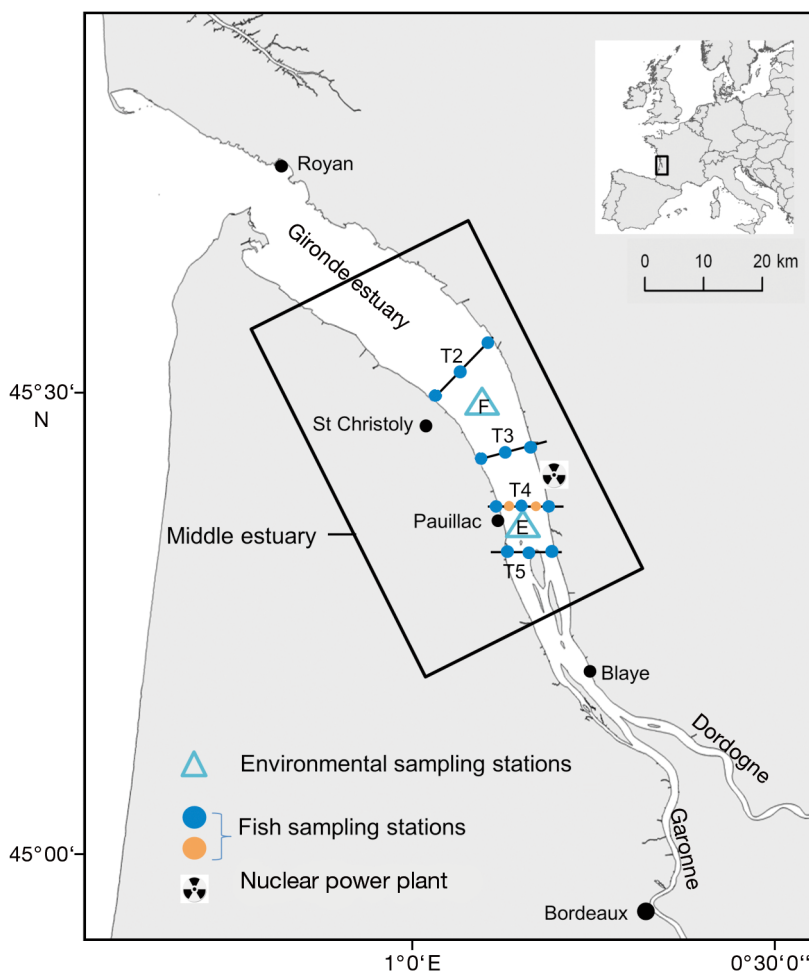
Royan
Gironde estuary
0 10 20 km
T2
45°30'
N
F
St Christoly
T3
T4
Pauillac
E
Middle estuary
T5
Blaye
Dordogne
Environmental sampling stations
Fish sampling stations
Garonne
45°00'
Nuclear power plant
Bordeaux
1°0'E
0°30'0''